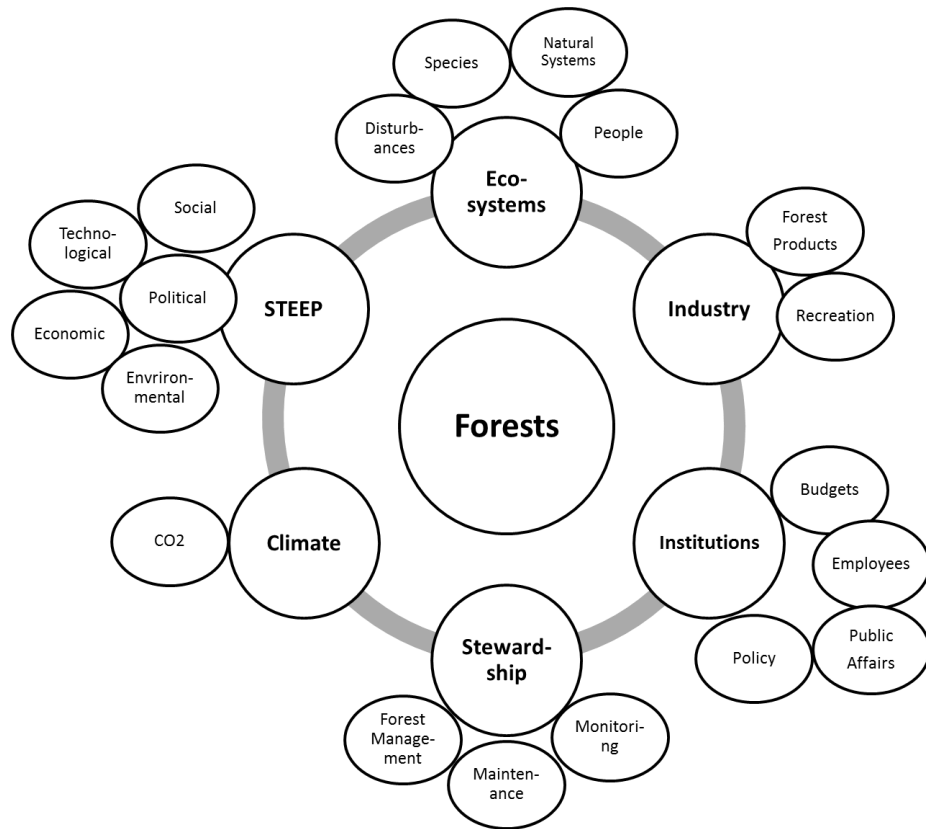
Species

Natural Systems

Disturbances

People

Ecosystems

Social

Technological

Political

STEEP

Economic

Envrironmental

Forest Products

Industry

Recreation

Forests

Budgets

Institutions

Employees

CO2

Climate

Policy

Public Affairs

Stewardship

Forest Management

Monitoring

Maintenance